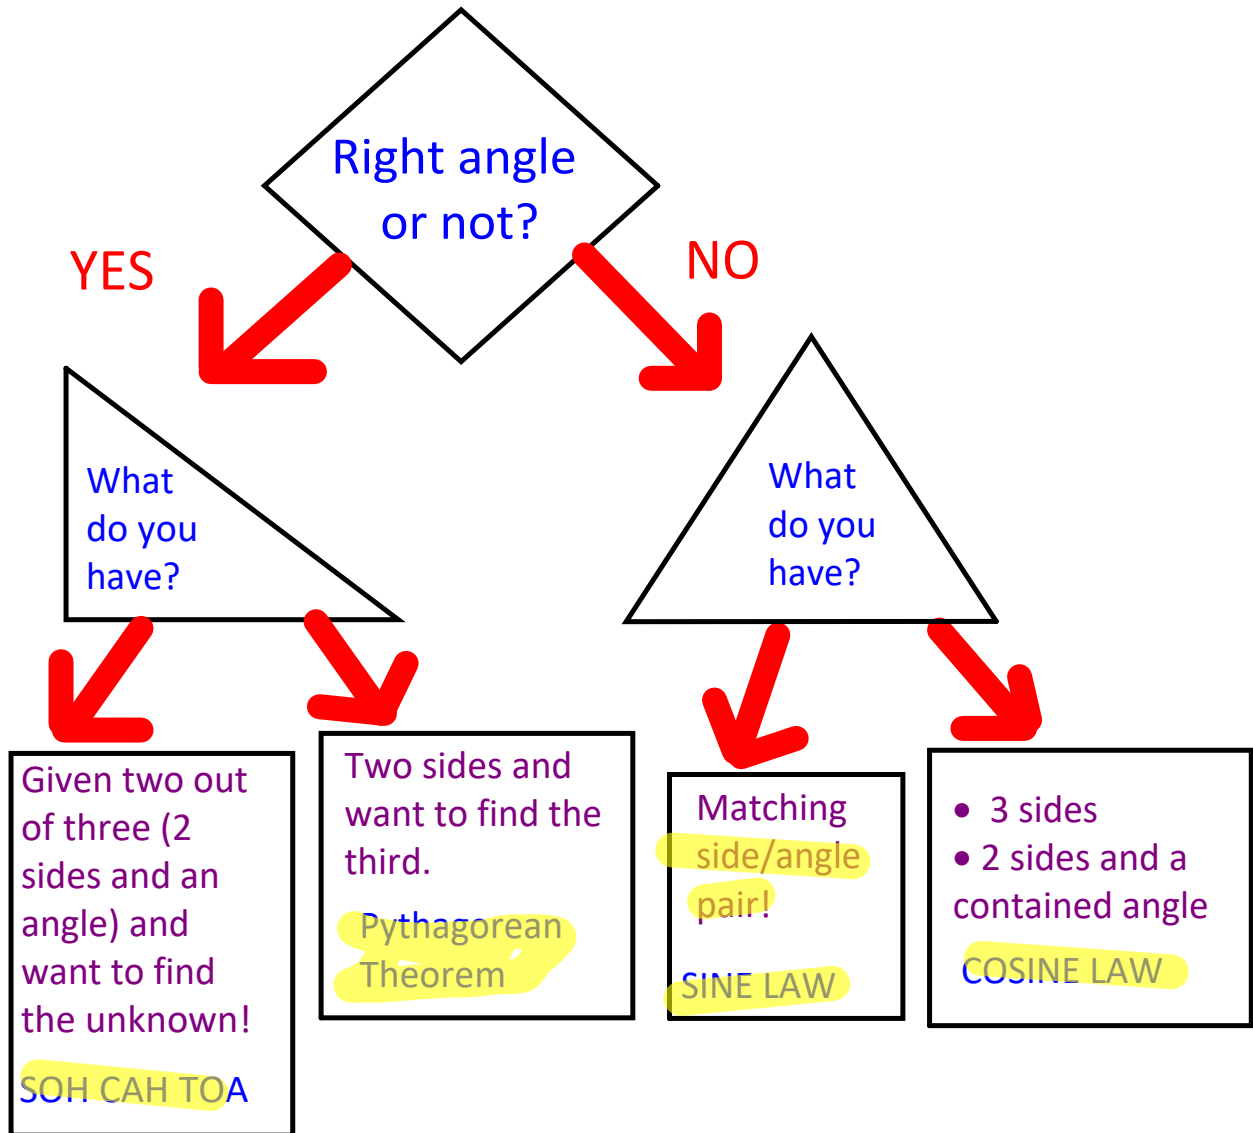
Right angle or not?

YES

NO

What do you have?

What do you have?

Given two out of three (2 sides and an angle) and want to find the unknown!

SOH CAH TOA

Two sides and want to find the third.

Pythagorean Theorem

Matching side/angle pair!

SINE LAW

• 3 sides
• 2 sides and a contained angle

COSINE LAW